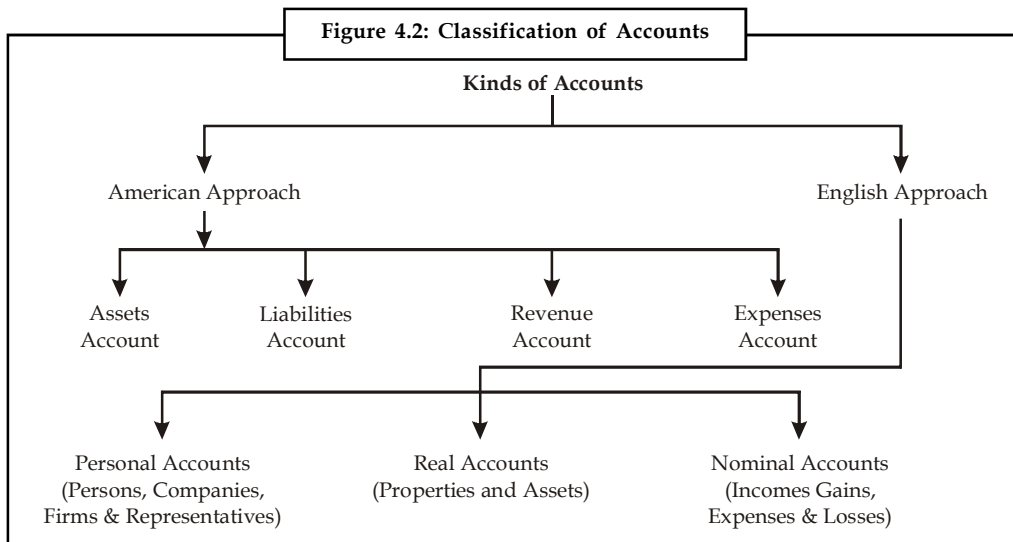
Figure 4.2: Classification of Accounts

Kinds of Accounts

American Approach

English Approach

Assets Account

Liabilities Account

Revenue Account

Expenses Account

Personal Accounts (Persons, Companies, Firms & Representatives)

Real Accounts (Properties and Assets)

Nominal Accounts (Incomes Gains, Expenses & Losses)